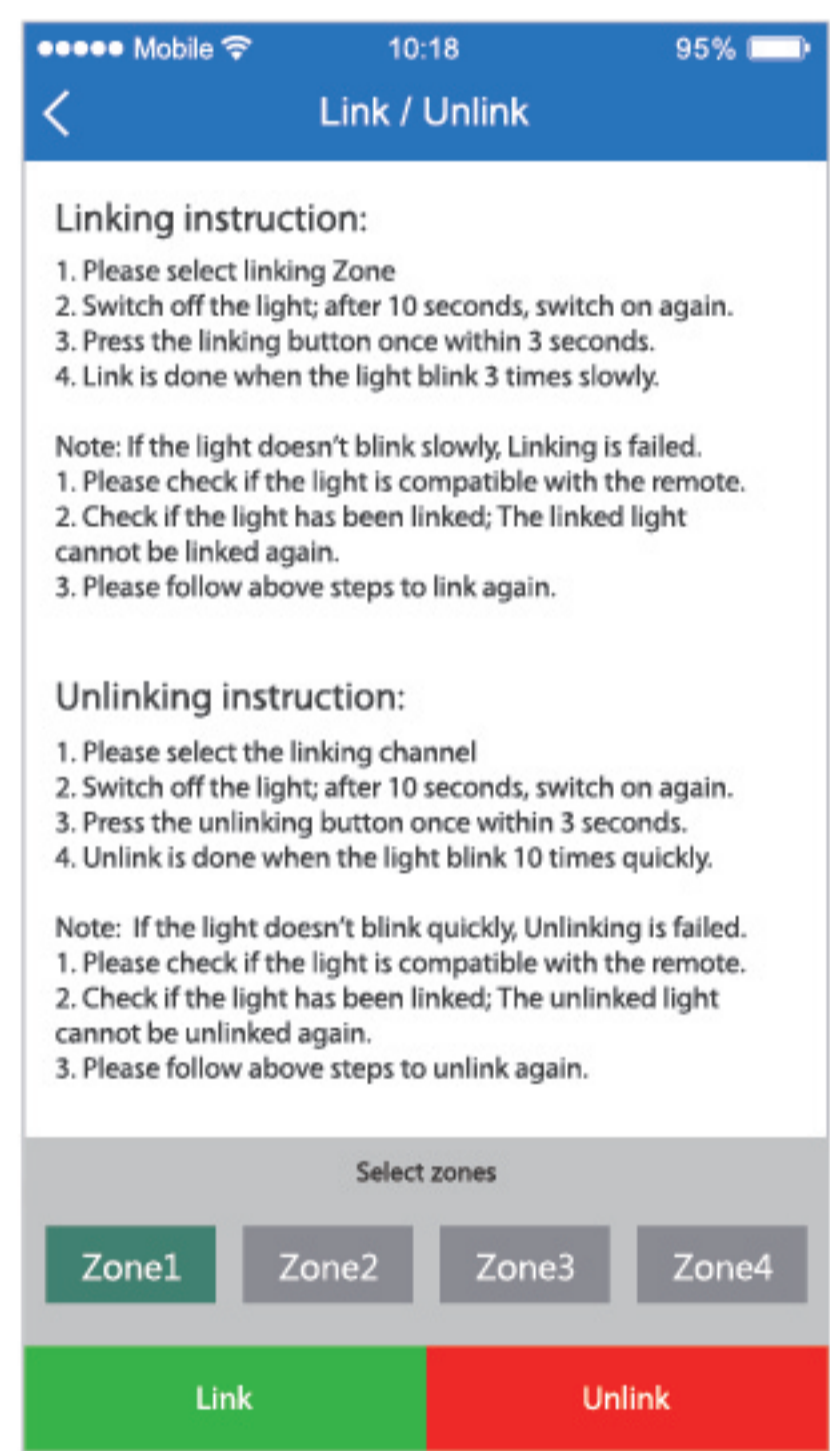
●●●●● Mobile 10:18 95%

<

Link / Unlink

Linking instruction:

1. Please select linking Zone
2. Switch off the light; after 10 seconds, switch on again.
3. Press the linking button once within 3 seconds.
4. Link is done when the light blink 3 times slowly.

Note: If the light doesn't blink slowly, Linking is failed.
1. Please check if the light is compatible with the remote.
2. Check if the light has been linked; The linked light cannot be linked again.
3. Please follow above steps to link again.

Unlinking instruction:

1. Please select the linking channel
2. Switch off the light; after 10 seconds, switch on again.
3. Press the unlinking button once within 3 seconds.
4. Unlink is done when the light blink 10 times quickly.

Note: If the light doesn't blink quickly, Unlinking is failed.
1. Please check if the light is compatible with the remote.
2. Check if the light has been linked; The unlinked light cannot be unlinked again.
3. Please follow above steps to unlink again.

Select zones

Zone1 Zone2 Zone3 Zone4

Link Unlink